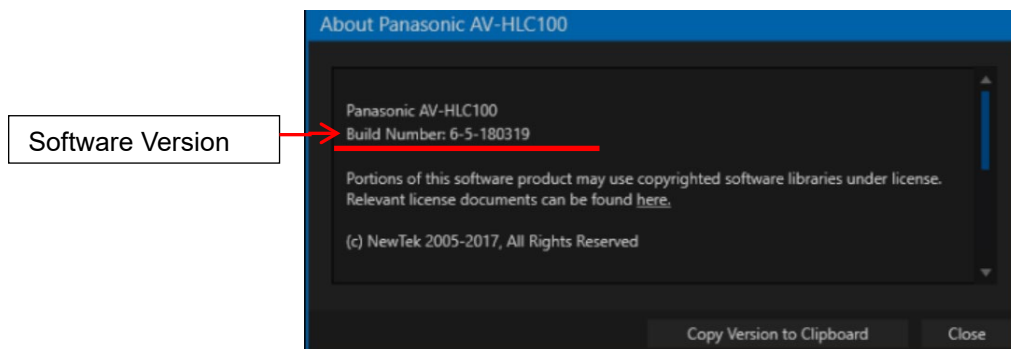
Software Version

About Panasonic AV-HLC100

Panasonic AV-HLC100
Build Number: 6-5-180319

Portions of this software product may use copyrighted software libraries under license. Relevant license documents can be found here.

(c) NewTek 2005-2017, All Rights Reserved

Copy Version to Clipboard

Close